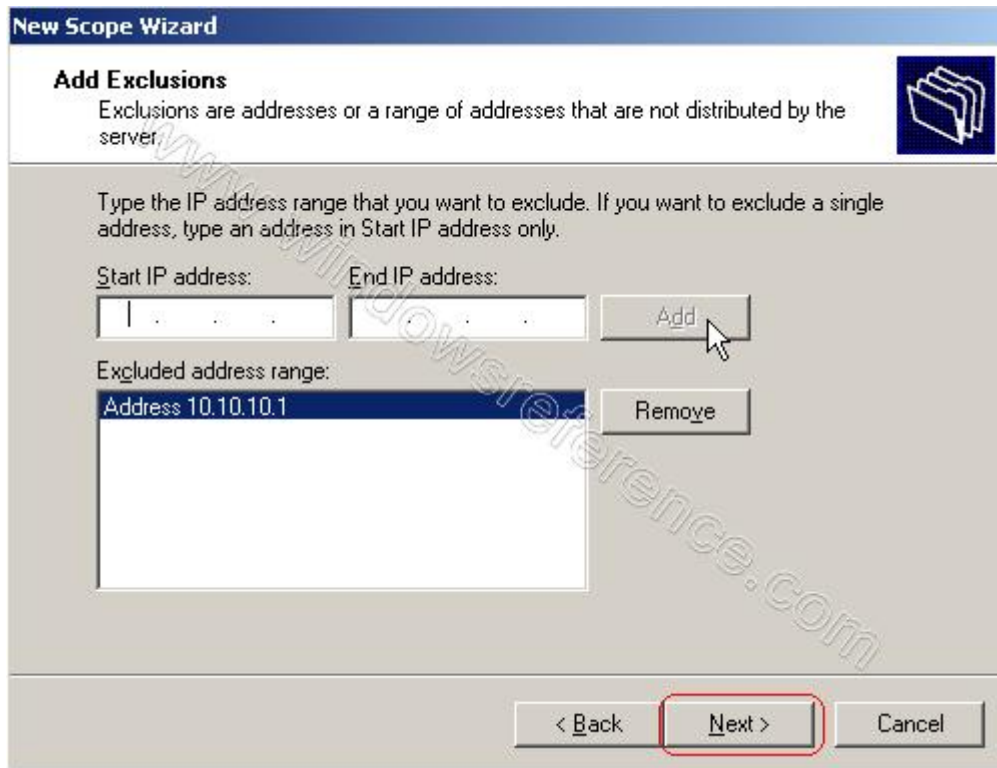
New Scope Wizard

Add Exclusions

Exclusions are addresses or a range of addresses that are not distributed by the server.

Type the IP address range that you want to exclude. If you want to exclude a single address, type an address in Start IP address only.

Start IP address:

End IP address:

Add

Excluded address range:

Address 10.10.10.1

Remove

www.windowsreference.com

< Back

Next >

Cancel